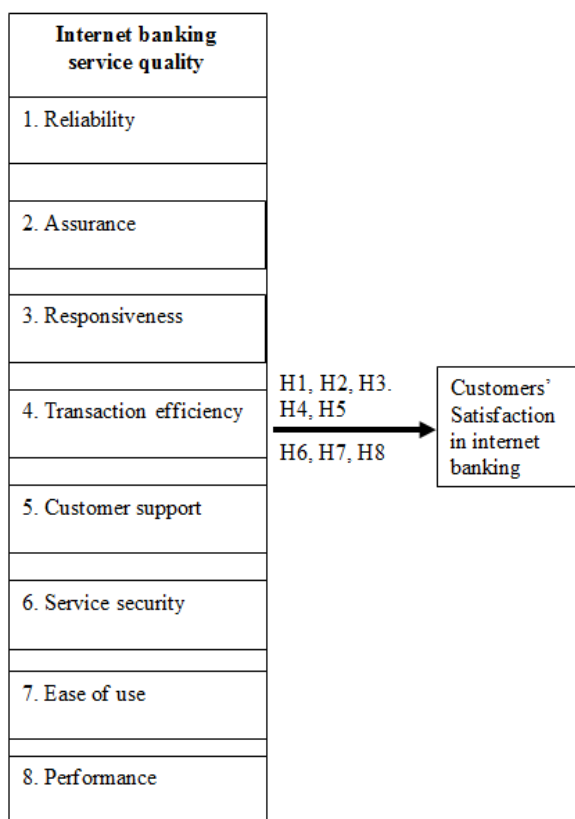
Internet banking service quality

1. Reliability

2. Assurance

3. Responsiveness

4. Transaction efficiency

5. Customer support

6. Service security

7. Ease of use

8. Performance

H1, H2, H3. H4, H5

H6, H7, H8

Customers' Satisfaction in internet banking